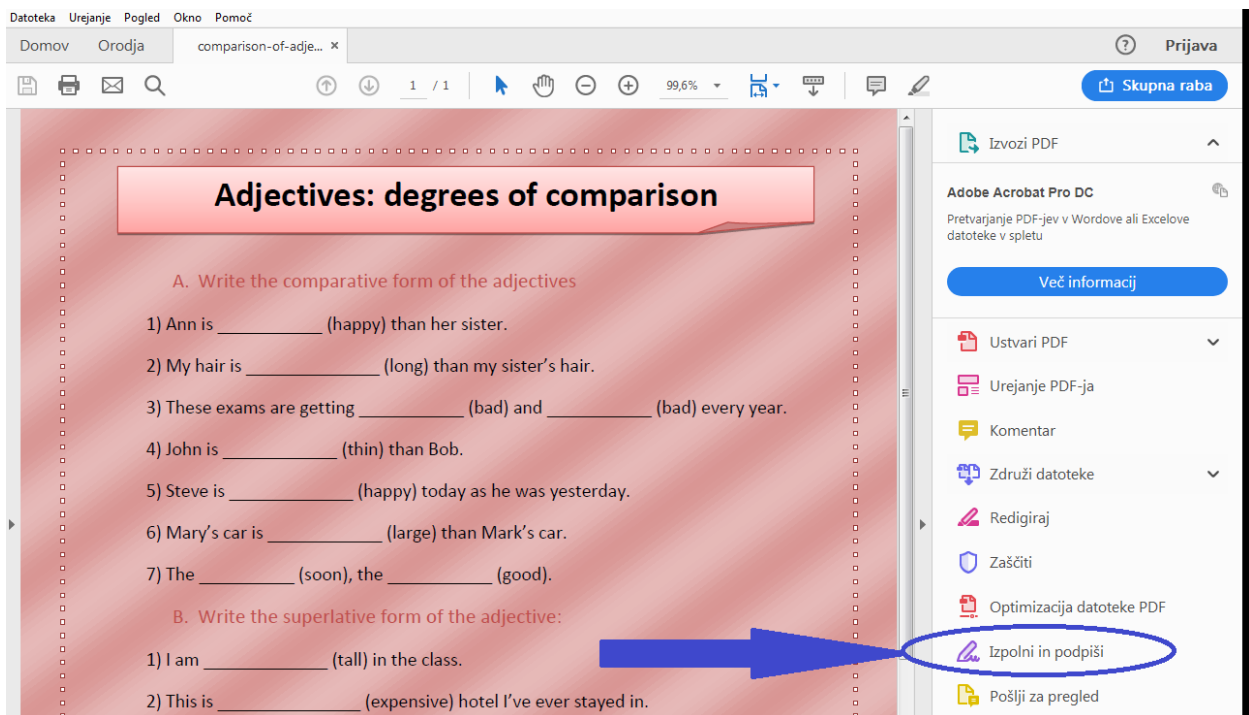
Datoteka Urejanje Pogled Okno Pomoč

Domov Orodja comparison-of-adje... ×

Prijava

1 / 1 99,6%

Skupna raba

Adjectives: degrees of comparison

A. Write the comparative form of the adjectives

1) Ann is ___________ (happy) than her sister.

2) My hair is ______________ (long) than my sister's hair.

3) These exams are getting ___________ (bad) and ___________ (bad) every year.

4) John is ____________ (thin) than Bob.

5) Steve is _____________ (happy) today as he was yesterday.

6) Mary's car is ____________ (large) than Mark's car.

7) The __________ (soon), the ___________ (good).

B. Write the superlative form of the adjective:

1) I am _____________ (tall) in the class.

2) This is _______________ (expensive) hotel I've ever stayed in.

Izvozi PDF

Adobe Acrobat Pro DC

Pretvarjanje PDF-jev v Wordove ali Excelove datoteke v spletu

Več informacij

Ustvari PDF

Urejanje PDF-ja

Komentar

Združi datoteke

Redigiraj

Zaščiti

Optimizacija datoteke PDF

Izpolni in podpiši

Pošlji za pregled